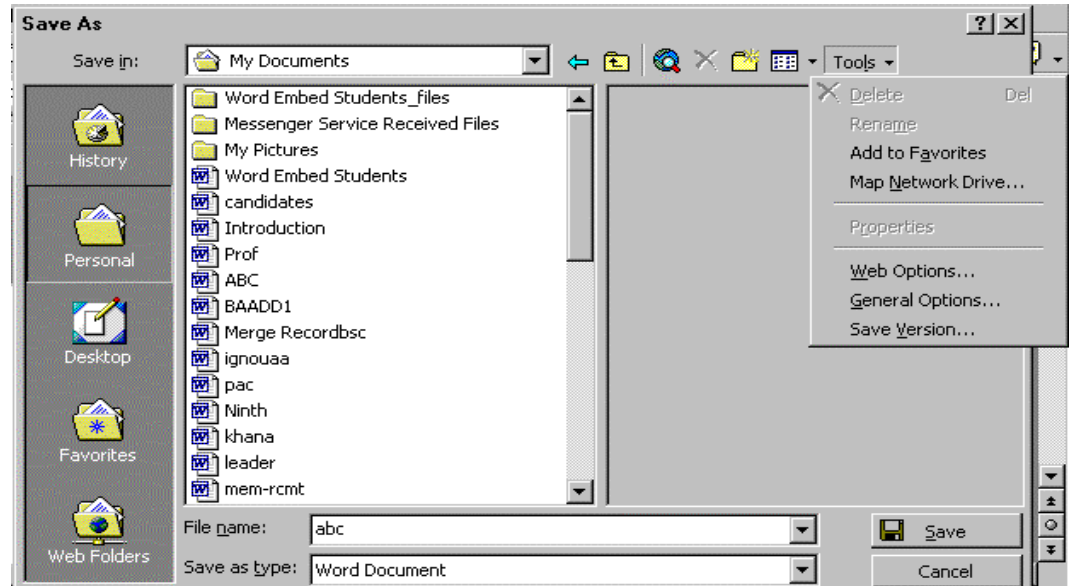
Save As

?

Save in: My Documents

Tools

History

Personal

Desktop

Favorites

Web Folders

Word Embed Students_files
Messenger Service Received Files
My Pictures
Word Embed Students
candidates
Introduction
Prof
ABC
BAADD1
Merge Recordbsc
ignouaa
pac
Ninth
khana
leader
mem-rcmt

Delete Del
Rename
Add to Favorites
Map Network Drive...
Properties
Web Options...
General Options...
Save Version...

File name: abc
Save as type: Word Document

Save
Cancel